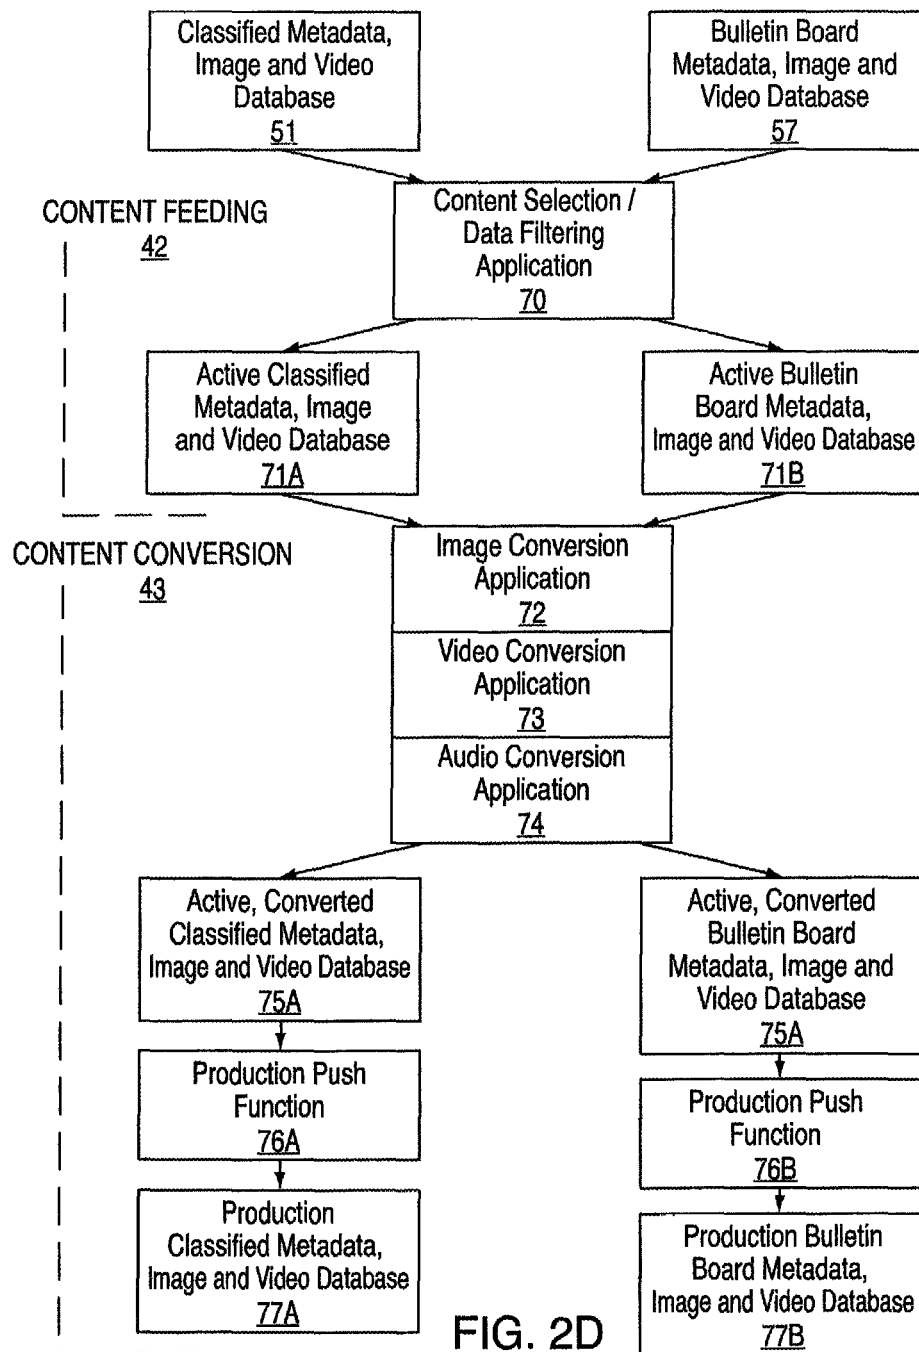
Classified Metadata, Image and Video Database
51

Bulletin Board Metadata, Image and Video Database
57

CONTENT FEEDING
42

Content Selection / Data Filtering Application
70

Active Classified Metadata, Image and Video Database
71A

Active Bulletin Board Metadata, Image and Video Database
71B

CONTENT CONVERSION
43

Image Conversion Application
72

Video Conversion Application
73

Audio Conversion Application
74

Active, Converted Classified Metadata, Image and Video Database
75A

Active, Converted Bulletin Board Metadata, Image and Video Database
75A

Production Push Function
76A

Production Push Function
76B

Production Classified Metadata, Image and Video Database
77A

FIG. 2D

Production Bulletin Board Metadata, Image and Video Database
77B